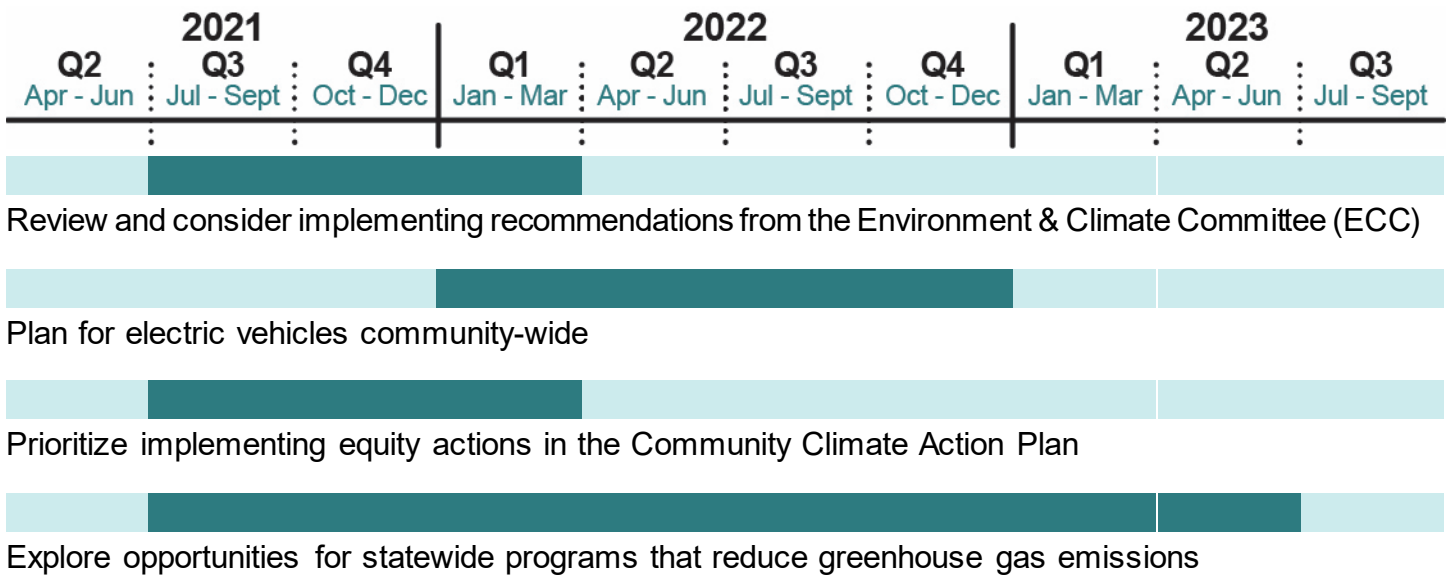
| 2021 | | | 2022 | | | | 2023 | | |
|---|---|---|---|---|---|---|---|---|---|
| Q2 Apr - Jun | Q3 Jul - Sept | Q4 Oct - Dec | Q1 Jan - Mar | Q2 Apr - Jun | Q3 Jul - Sept | Q4 Oct - Dec | Q1 Jan - Mar | Q2 Apr - Jun | Q3 Jul - Sept |

Review and consider implementing recommendations from the Environment & Climate Committee (ECC)

Plan for electric vehicles community-wide

Prioritize implementing equity actions in the Community Climate Action Plan

Explore opportunities for statewide programs that reduce greenhouse gas emissions